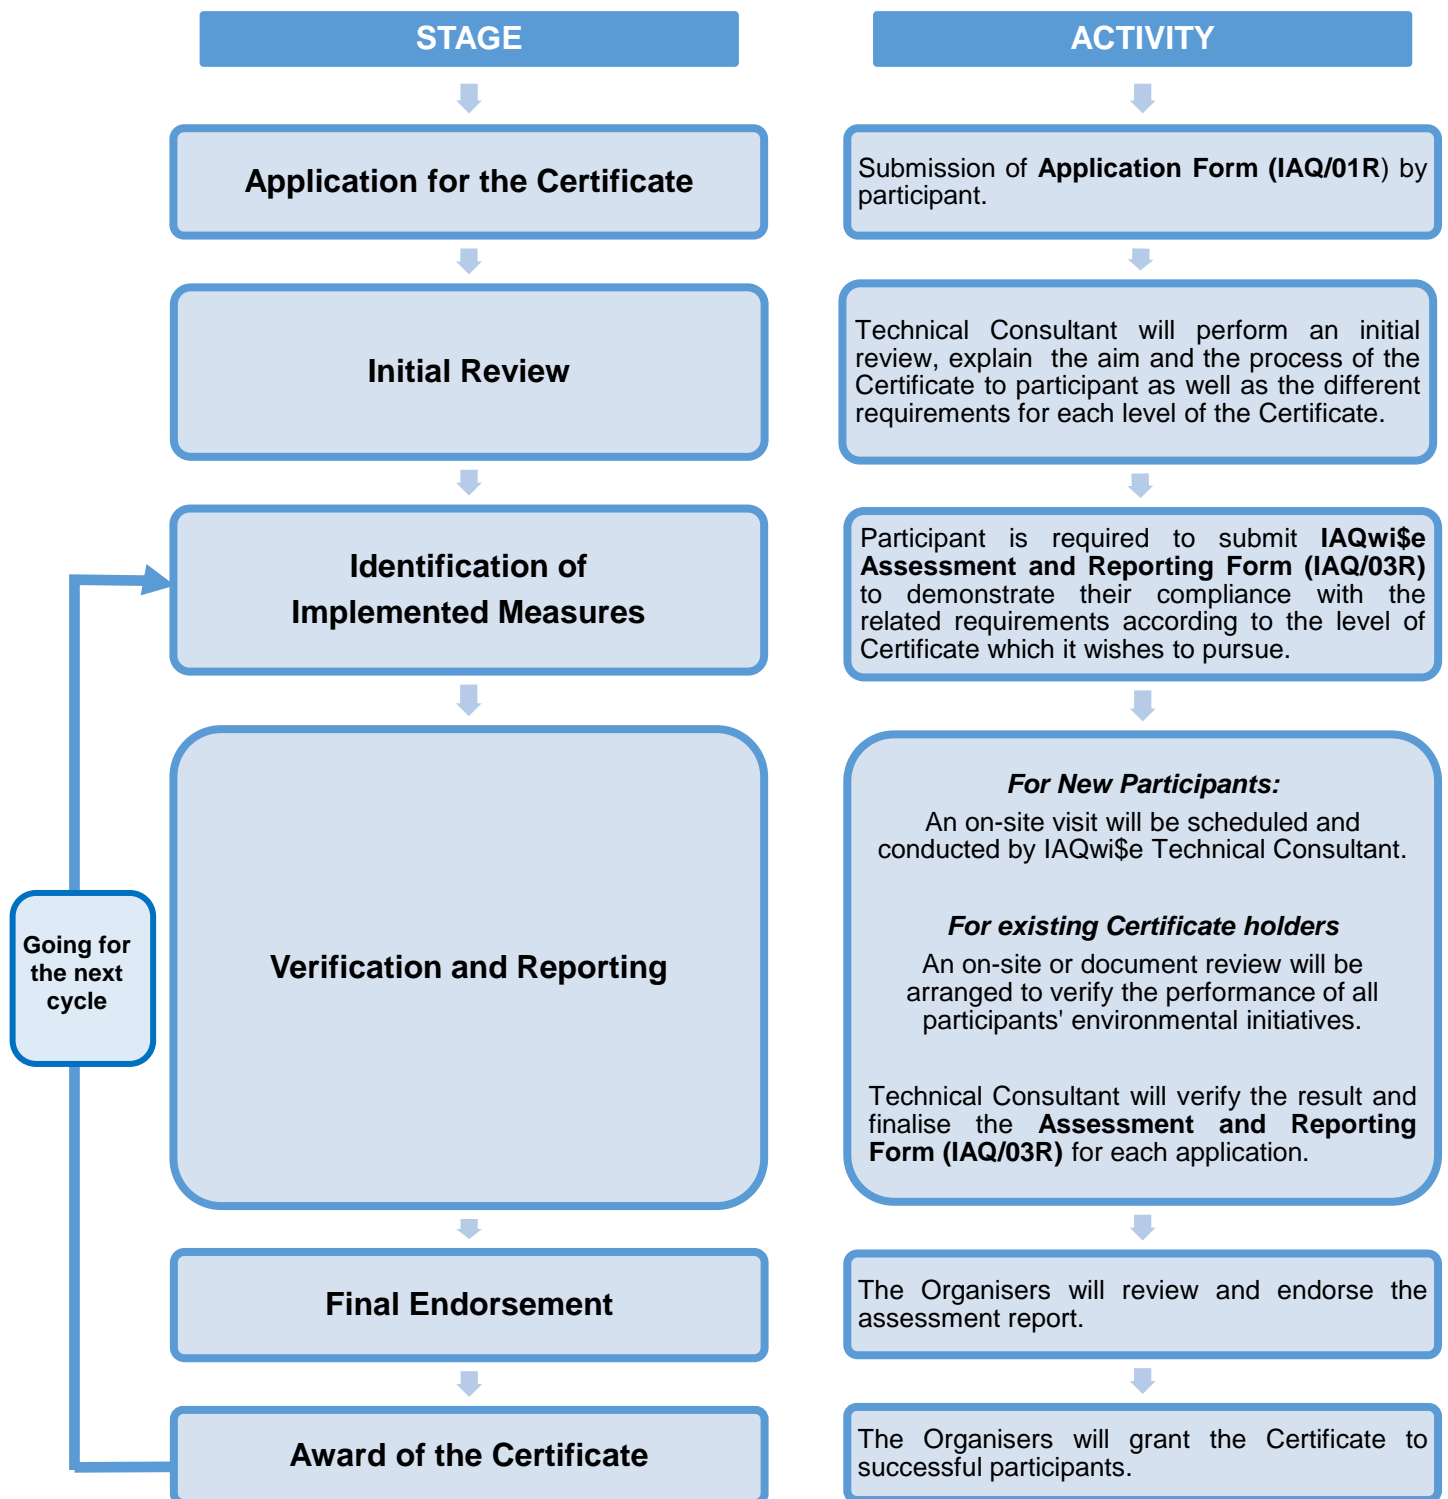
STAGE

Application for the Certificate

Initial Review

Identification of Implemented Measures

Verification and Reporting

Final Endorsement

Award of the Certificate

Going for the next cycle

ACTIVITY

Submission of **Application Form (IAQ/01R**) by participant.

Technical Consultant will perform an initial review, explain the aim and the process of the Certificate to participant as well as the different requirements for each level of the Certificate.

Participant is required to submit **IAQwi$e Assessment and Reporting Form (IAQ/03R)** to demonstrate their compliance with the related requirements according to the level of Certificate which it wishes to pursue.

***For New Participants:***

An on-site visit will be scheduled and conducted by IAQwi$e Technical Consultant.

***For existing Certificate holders***

An on-site or document review will be arranged to verify the performance of all participants' environmental initiatives.

Technical Consultant will verify the result and finalise the **Assessment and Reporting Form (IAQ/03R)** for each application.

The Organisers will review and endorse the assessment report.

The Organisers will grant the Certificate to successful participants.